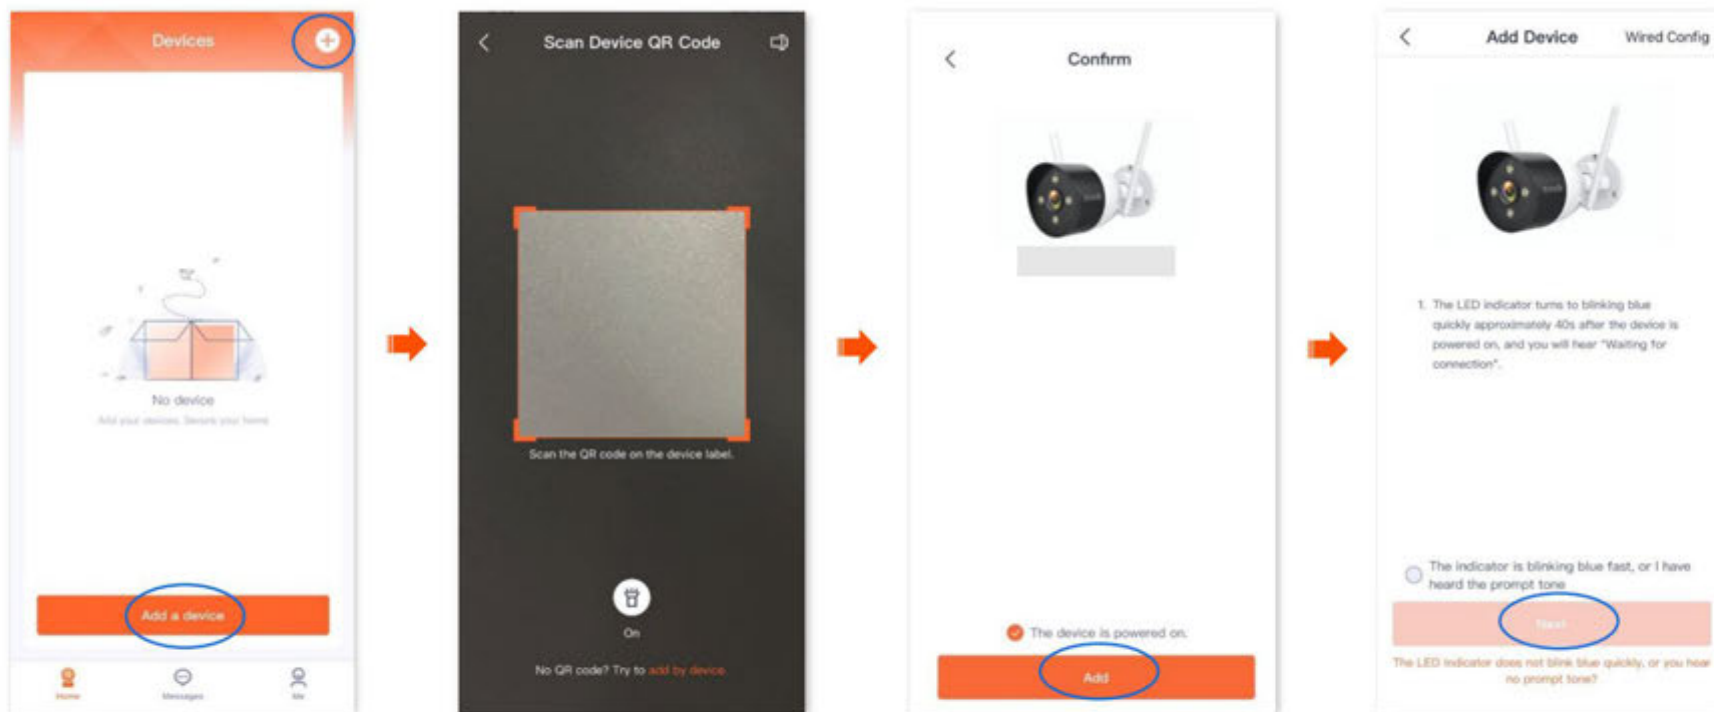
Devices

No device

Add your devices. Secure your home

Add a device

Home Messages Me

Scan Device QR Code

Scan the QR code on the device label.

On

No QR code? Try to add by device

Confirm

The device is powered on.

Add

Add Device

Wired Config

1. The LED indicator turns to blinking blue quickly approximately 40s after the device is powered on, and you will hear "Waiting for connection".

The indicator is blinking blue fast, or I have heard the prompt tone

Next

The LED indicator does not blink blue quickly, or you hear no prompt tone?